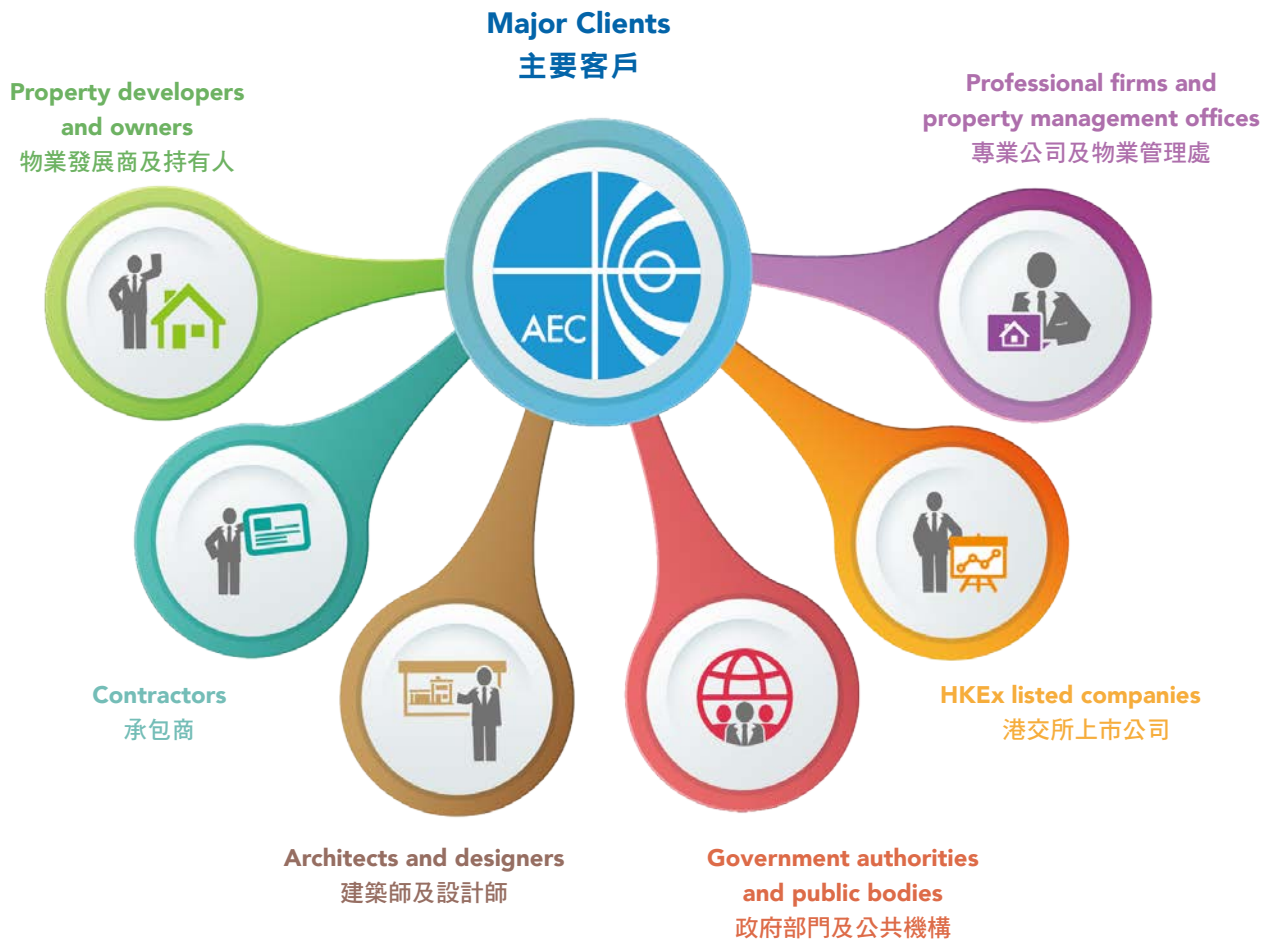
Major Clients
主要客戶

Property developers and owners
物業發展商及持有人

Professional firms and property management offices
專業公司及物業管理處

AEC

Contractors
承包商

HKEx listed companies
港交所上市公司

Architects and designers
建築師及設計師

Government authorities and public bodies
政府部門及公共機構